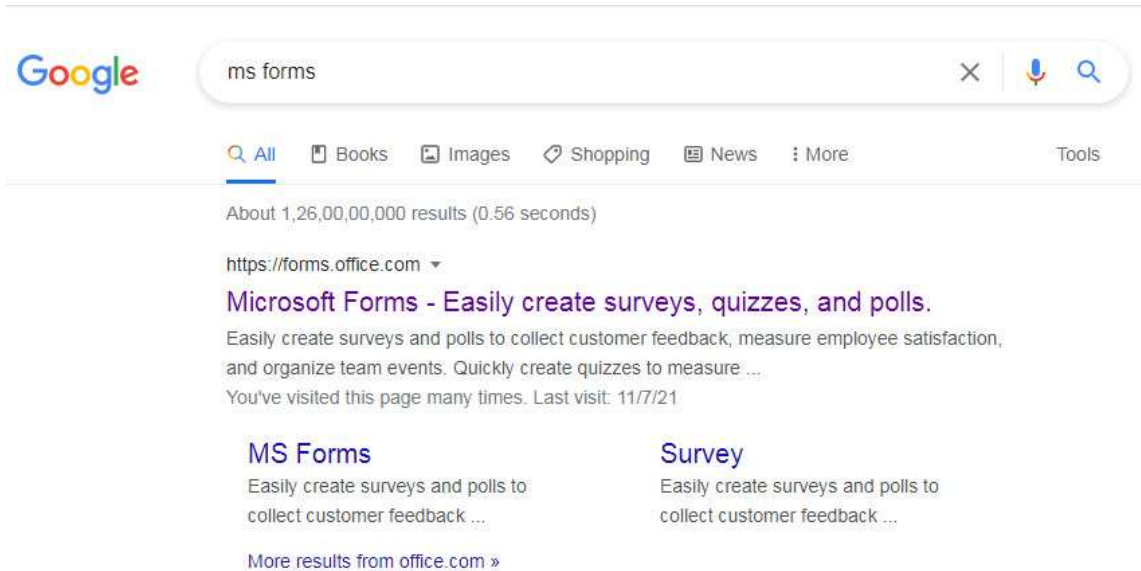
Google

ms forms

All Books Images Shopping News More Tools

About 1,26,00,00,000 results (0.56 seconds)

https://forms.office.com

Microsoft Forms - Easily create surveys, quizzes, and polls.

Easily create surveys and polls to collect customer feedback, measure employee satisfaction, and organize team events. Quickly create quizzes to measure ...

You've visited this page many times. Last visit: 11/7/21

MS Forms

Easily create surveys and polls to collect customer feedback ...

Survey

Easily create surveys and polls to collect customer feedback ...

More results from office.com »